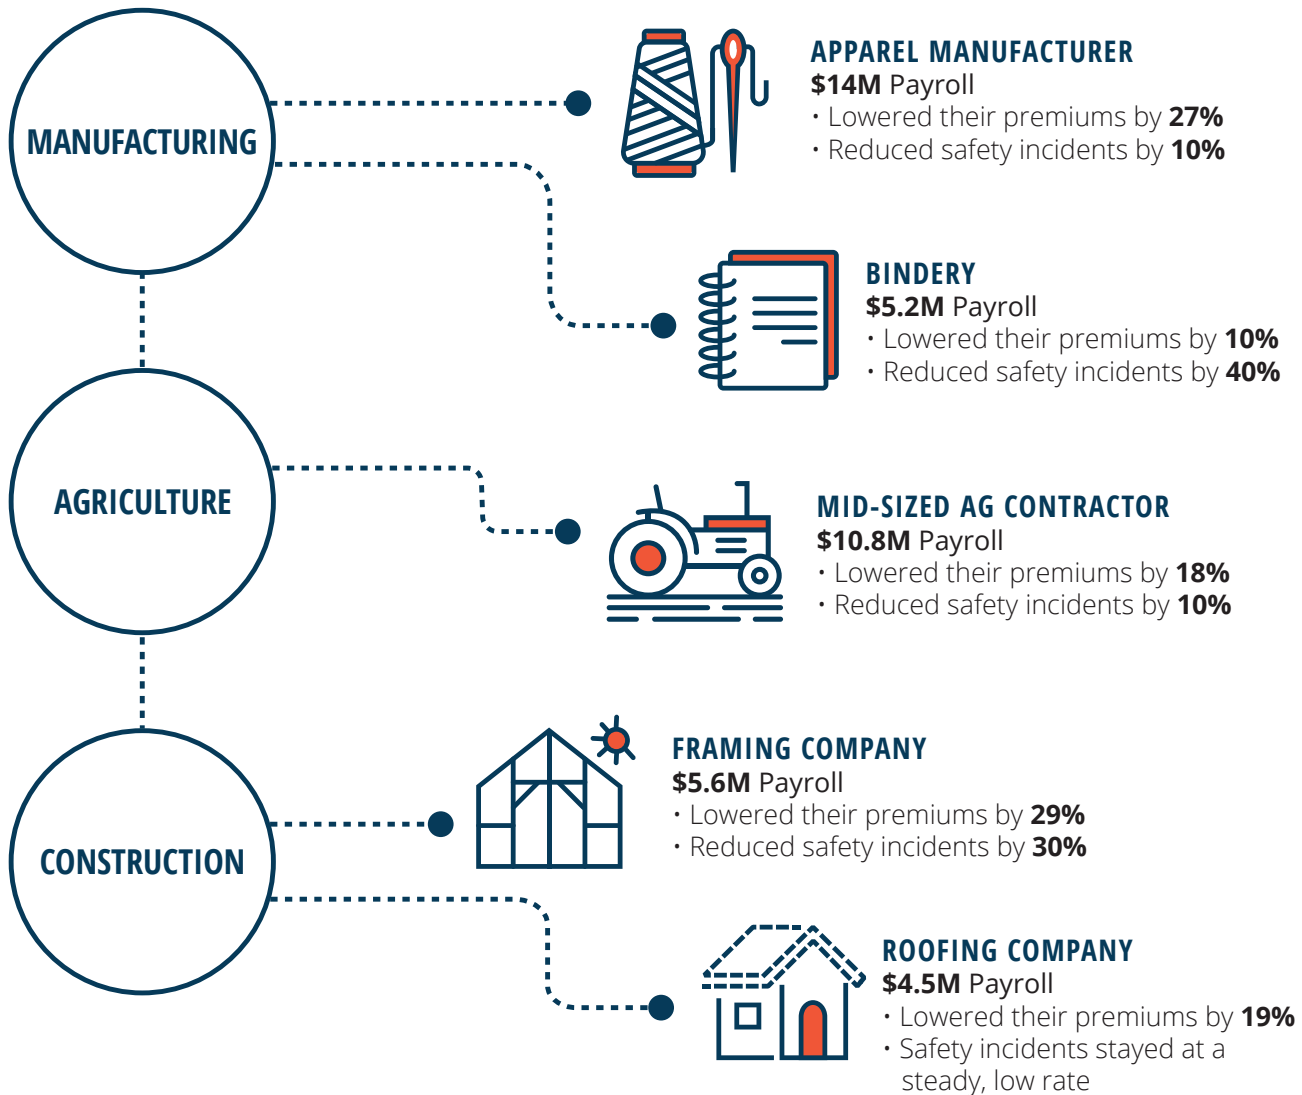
MANUFACTURING

APPAREL MANUFACTURER
$14M Payroll
• Lowered their premiums by 27%
• Reduced safety incidents by 10%

BINDERY
$5.2M Payroll
• Lowered their premiums by 10%
• Reduced safety incidents by 40%

AGRICULTURE

MID-SIZED AG CONTRACTOR
$10.8M Payroll
• Lowered their premiums by 18%
• Reduced safety incidents by 10%

CONSTRUCTION

FRAMING COMPANY
$5.6M Payroll
• Lowered their premiums by 29%
• Reduced safety incidents by 30%

ROOFING COMPANY
$4.5M Payroll
• Lowered their premiums by 19%
• Safety incidents stayed at a steady, low rate